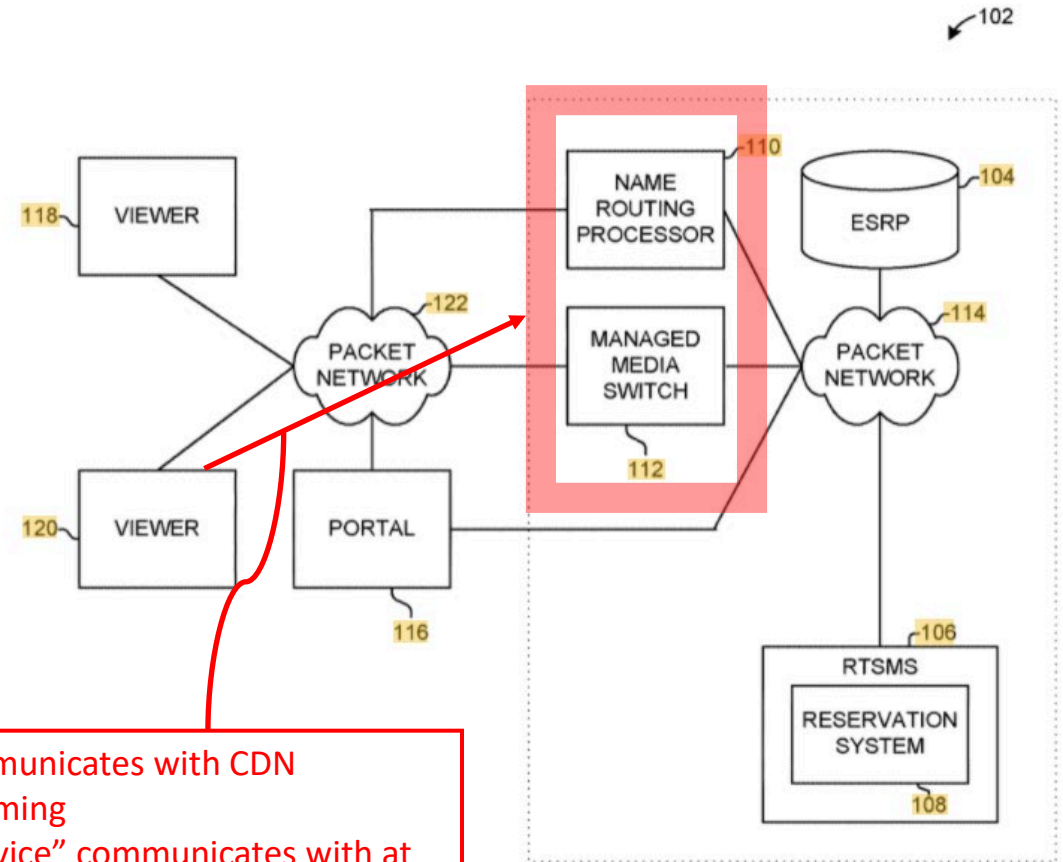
102

118 VIEWER

120 VIEWER

122 PACKET NETWORK

PORTAL

116

110 NAME ROUTING PROCESSOR

MANAGED MEDIA SWITCH

112

104 ESRP

114 PACKET NETWORK

106 RTSMS

RESERVATION SYSTEM

108

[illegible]municates with CDN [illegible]ming
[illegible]vice" communicates with at